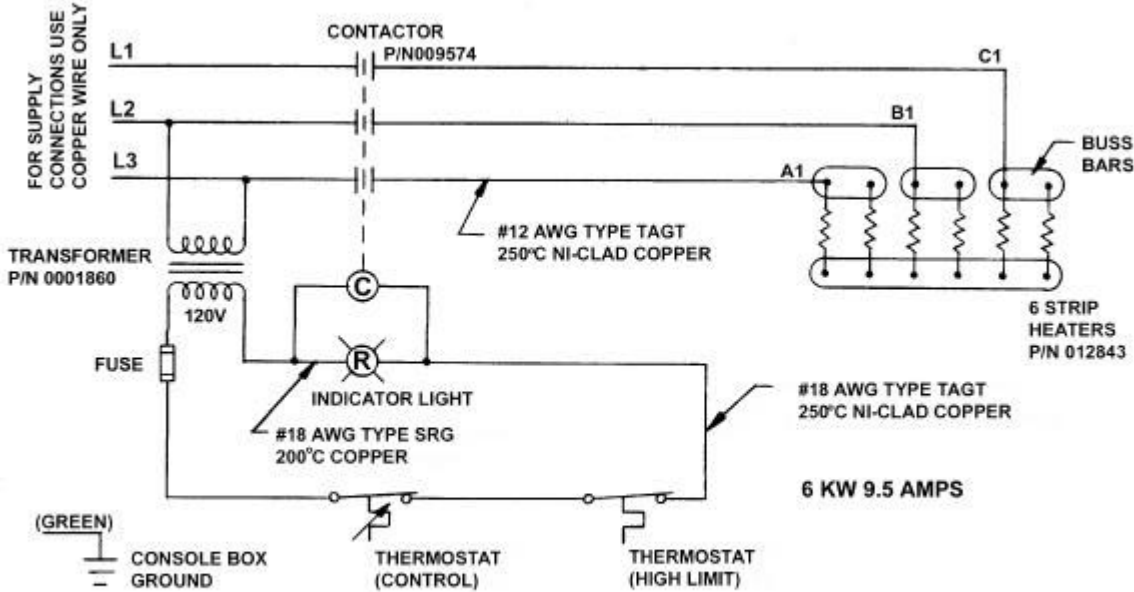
FOR SUPPLY CONNECTIONS USE COPPER WIRE ONLY

L1

L2

L3

CONTACTOR
P/N009574

C1

B1

A1

BUSS BARS

#12 AWG TYPE TAGT
250ºC NI-CLAD COPPER

TRANSFORMER
P/N 0001860

120V

C

R

6 STRIP HEATERS
P/N 012843

FUSE

INDICATOR LIGHT

#18 AWG TYPE TAGT
250ºC NI-CLAD COPPER

#18 AWG TYPE SRG
200ºC COPPER

6 KW 9.5 AMPS

(GREEN)

CONSOLE BOX GROUND

THERMOSTAT
(CONTROL)

THERMOSTAT
(HIGH LIMIT)